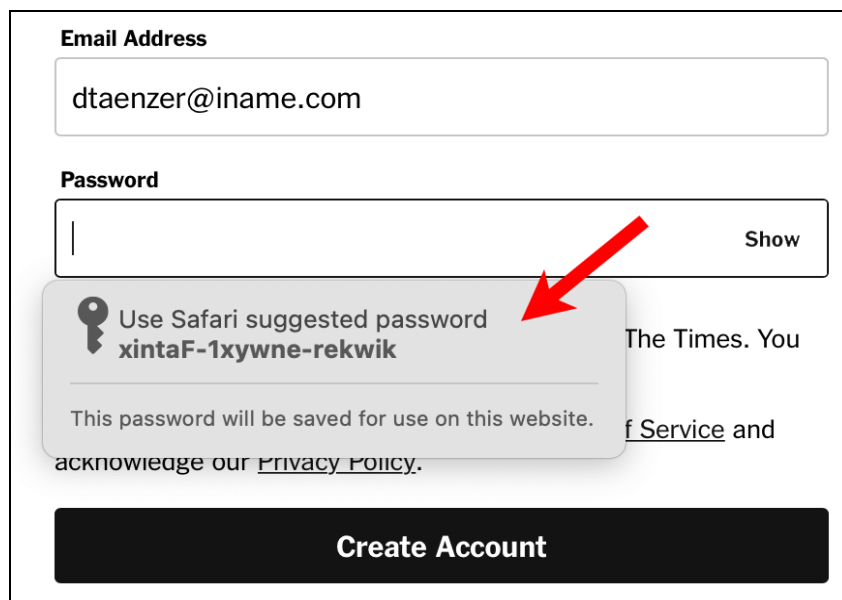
Email Address

dtaenzer@iname.com

Password

Show

Use Safari suggested password
xintaF-1xywne-rekwik

This password will be saved for use on this website.

The Times. You

f Service and acknowledge our Privacy Policy.

Create Account